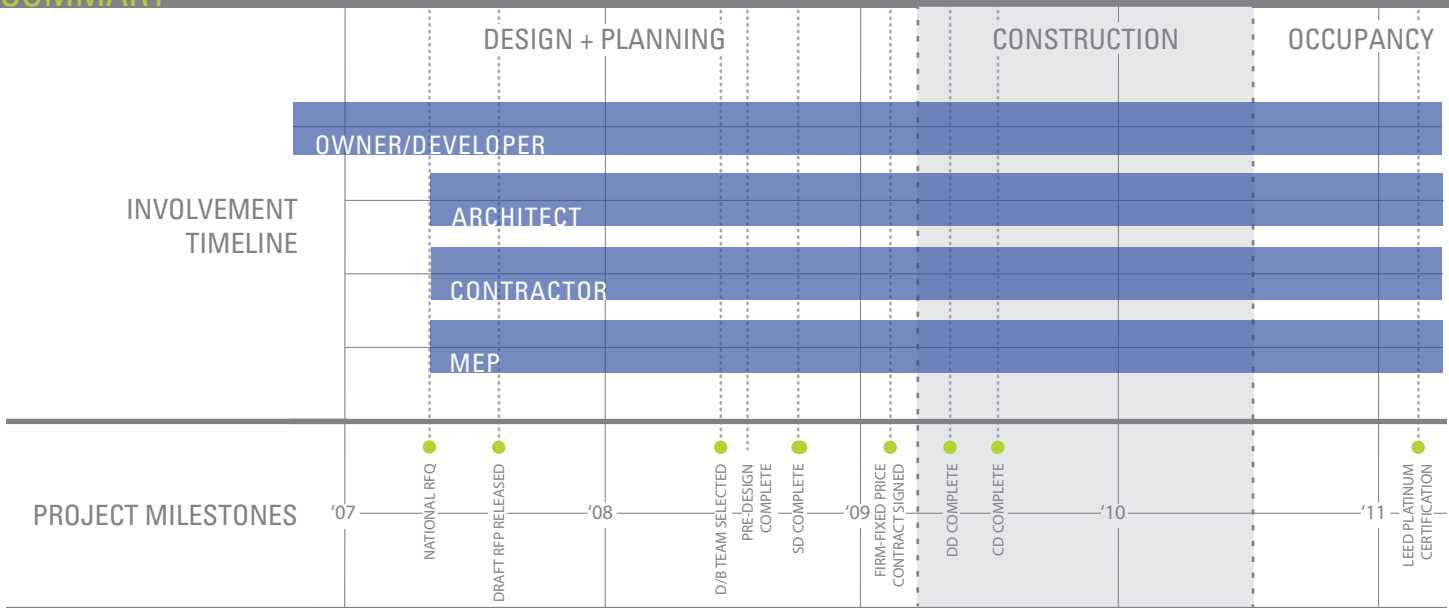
SUMMARY

DESIGN + PLANNING
CONSTRUCTION
OCCUPANCY

INVOLVEMENT TIMELINE

OWNER/DEVELOPER
ARCHITECT
CONTRACTOR
MEP

PROJECT MILESTONES

'07
NATIONAL RFQ
DRAFT RFP RELEASED
'08
D/B TEAM SELECTED
PRE-DESIGN COMPLETE
SD COMPLETE
'09
FIRM-FIXED PRICE CONTRACT SIGNED
DD COMPLETE
CD COMPLETE
'10
'11
LEED PLATINUM CERTIFICATION